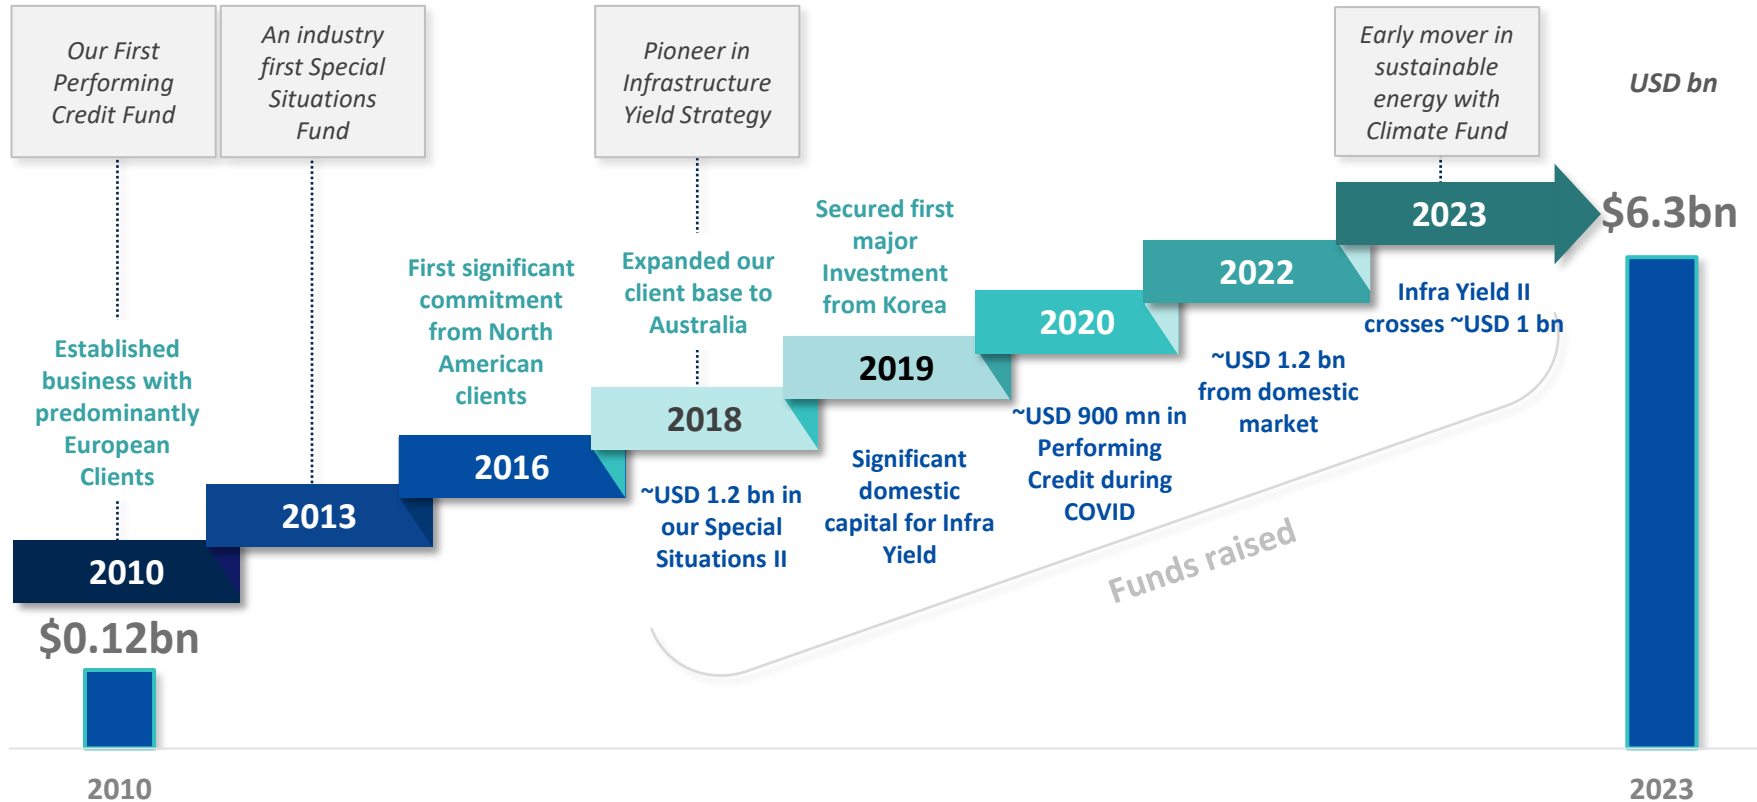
Our First Performing Credit Fund

An industry first Special Situations Fund

Pioneer in Infrastructure Yield Strategy

Early mover in sustainable energy with Climate Fund

USD bn

Established business with predominantly European Clients

First significant commitment from North American clients

Expanded our client base to Australia

Secured first major Investment from Korea

2023

$6.3bn

2022

Infra Yield II crosses ~USD 1 bn

2020

~USD 1.2 bn from domestic market

2019

~USD 900 mn in Performing Credit during COVID

2018

Significant domestic capital for Infra Yield

2016

~USD 1.2 bn in our Special Situations II

2013

2010

$0.12bn

Funds raised

2010

2023